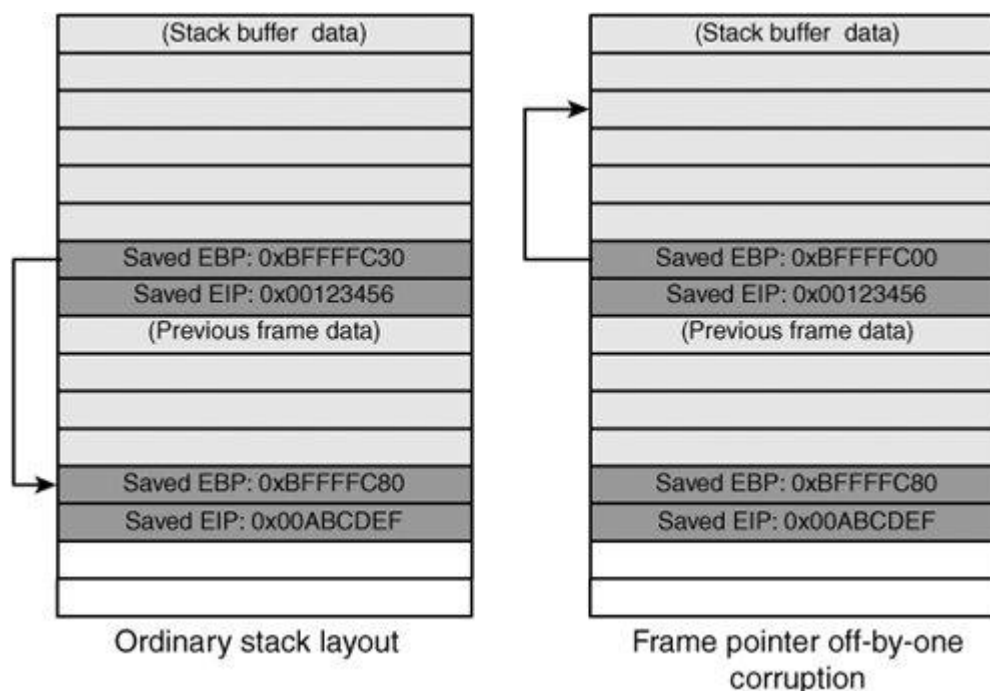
(Stack buffer data)
Saved EBP: 0xBFFFFC30
Saved EIP: 0x00123456
(Previous frame data)
Saved EBP: 0xBFFFFC80
Saved EIP: 0x00ABCDEF
Ordinary stack layout

(Stack buffer data)
Saved EBP: 0xBFFFFC00
Saved EIP: 0x00123456
(Previous frame data)
Saved EBP: 0xBFFFFC80
Saved EIP: 0x00ABCDEF
Frame pointer off-by-one corruption